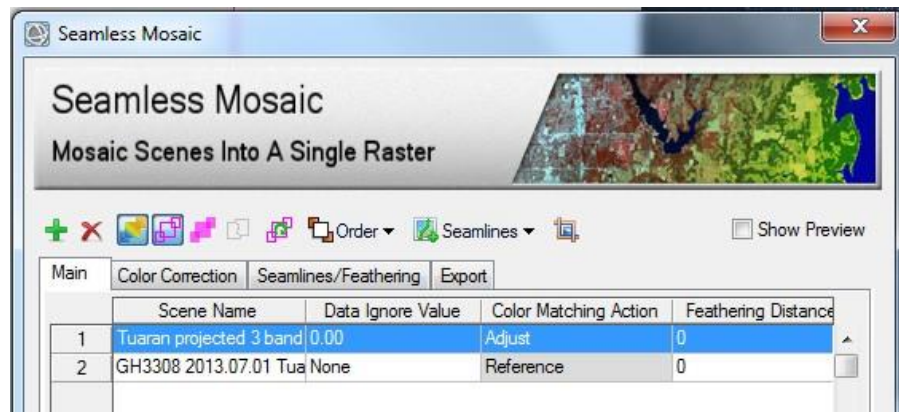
Seamless Mosaic

Seamless Mosaic
Mosaic Scenes Into A Single Raster

Order ▾ Seamlines ▾ Show Preview

Main | Color Correction | Seamlines/Feathering | Export

| | Scene Name | Data Ignore Value | Color Matching Action | Feathering Distance |
|---|---|---|---|---|
| 1 | Tuaran projected 3 band | 0.00 | Adjust | 0 |
| 2 | GH3308 2013.07.01 Tua | None | Reference | 0 |